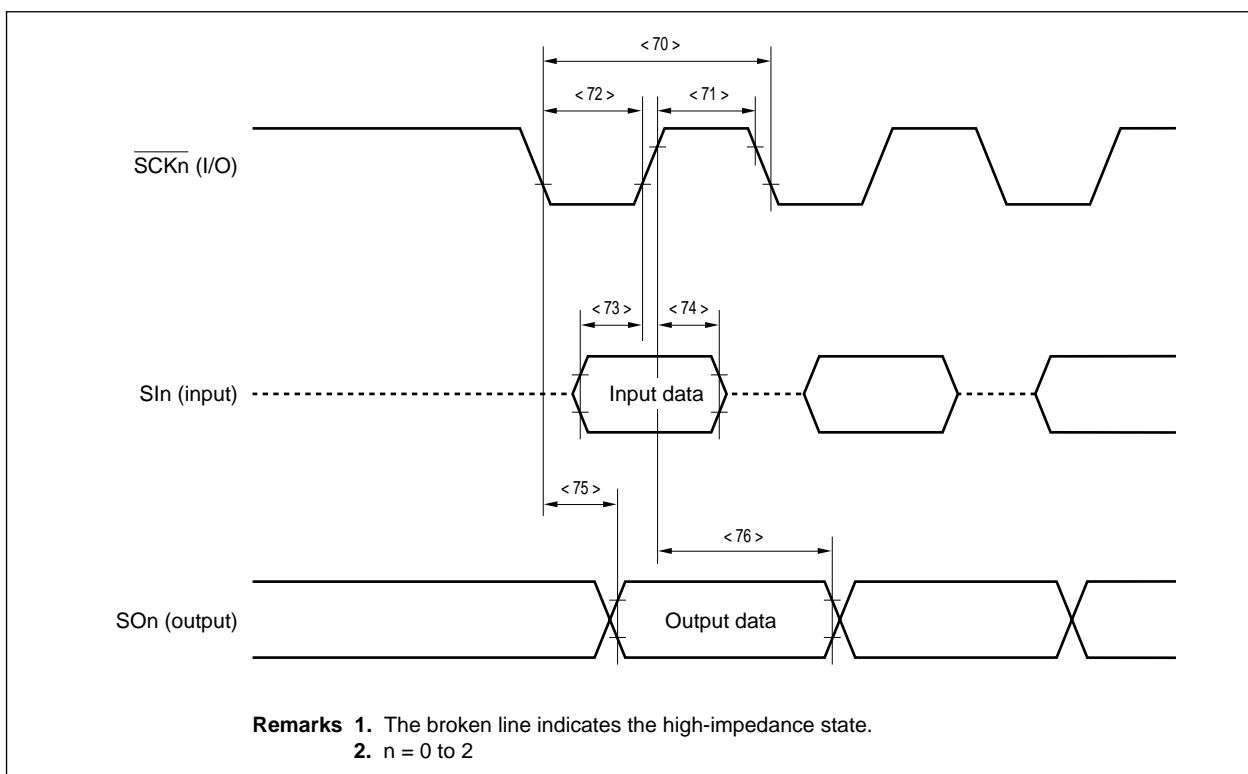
< 70 >

< 72 >

< 71 >

$\overline{\text{SCKn}}$ (I/O)

< 73 >

< 74 >

SIn (input)

Input data

< 75 >

< 76 >

SOn (output)

Output data

**Remarks 1.** The broken line indicates the high-impedance state.

**2.** n = 0 to 2